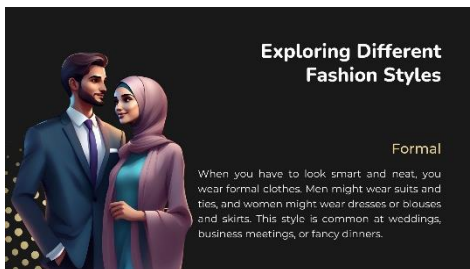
Exploring Different Fashion Styles

Formal

When you have to look smart and neat, you wear formal clothes. Men might wear suits and ties, and women might wear dresses or blouses and skirts. This style is common at weddings, business meetings, or fancy dinners.